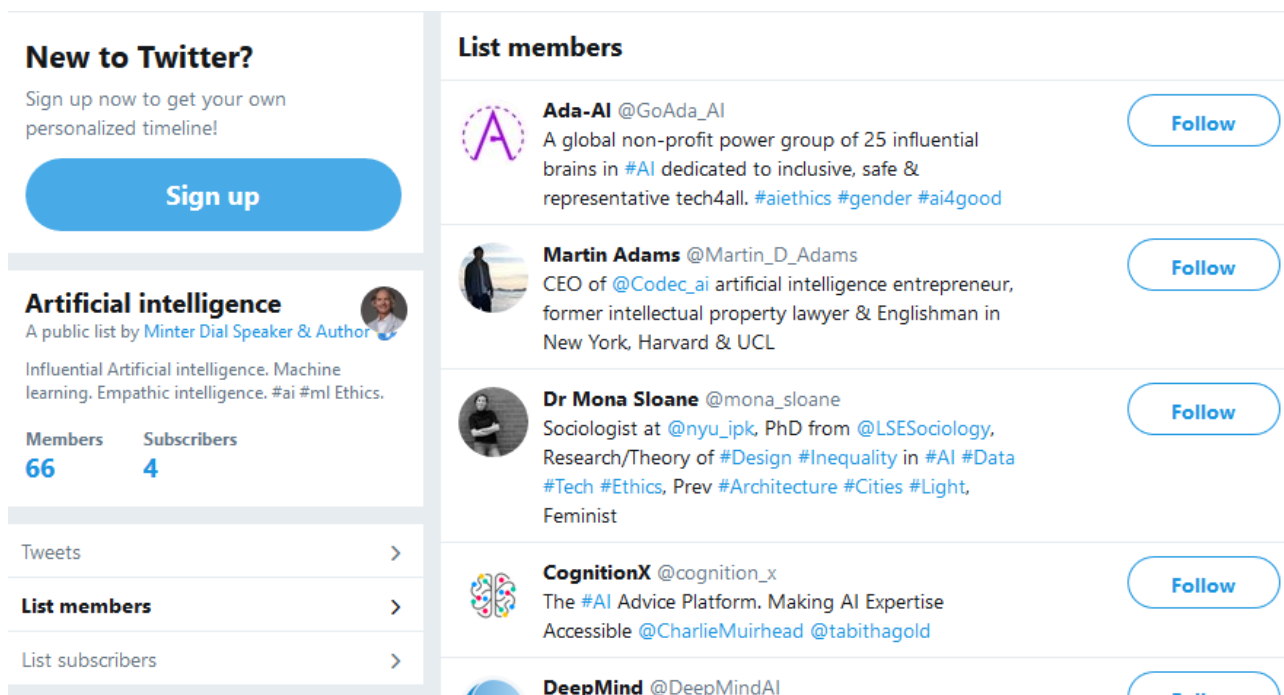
New to Twitter?

Sign up now to get your own personalized timeline!

Sign up

Artificial intelligence

A public list by Minter Dial Speaker & Author

Influential Artificial intelligence. Machine learning. Empathic intelligence. #ai #ml Ethics.

Members
66

Subscribers
4

Tweets

List members

List subscribers

List members

Ada-AI @GoAda_AI
A global non-profit power group of 25 influential brains in #AI dedicated to inclusive, safe & representative tech4all. #aiethics #gender #ai4good

Follow

Martin Adams @Martin_D_Adams
CEO of @Codec_ai artificial intelligence entrepreneur, former intellectual property lawyer & Englishman in New York, Harvard & UCL

Follow

Dr Mona Sloane @mona_sloane
Sociologist at @nyu_ipk, PhD from @LSESociology, Research/Theory of #Design #Inequality in #AI #Data #Tech #Ethics, Prev #Architecture #Cities #Light, Feminist

Follow

CognitionX @cognition_x
The #AI Advice Platform. Making AI Expertise Accessible @CharlieMuirhead @tabithagold

Follow

DeepMind @DeepMindAI